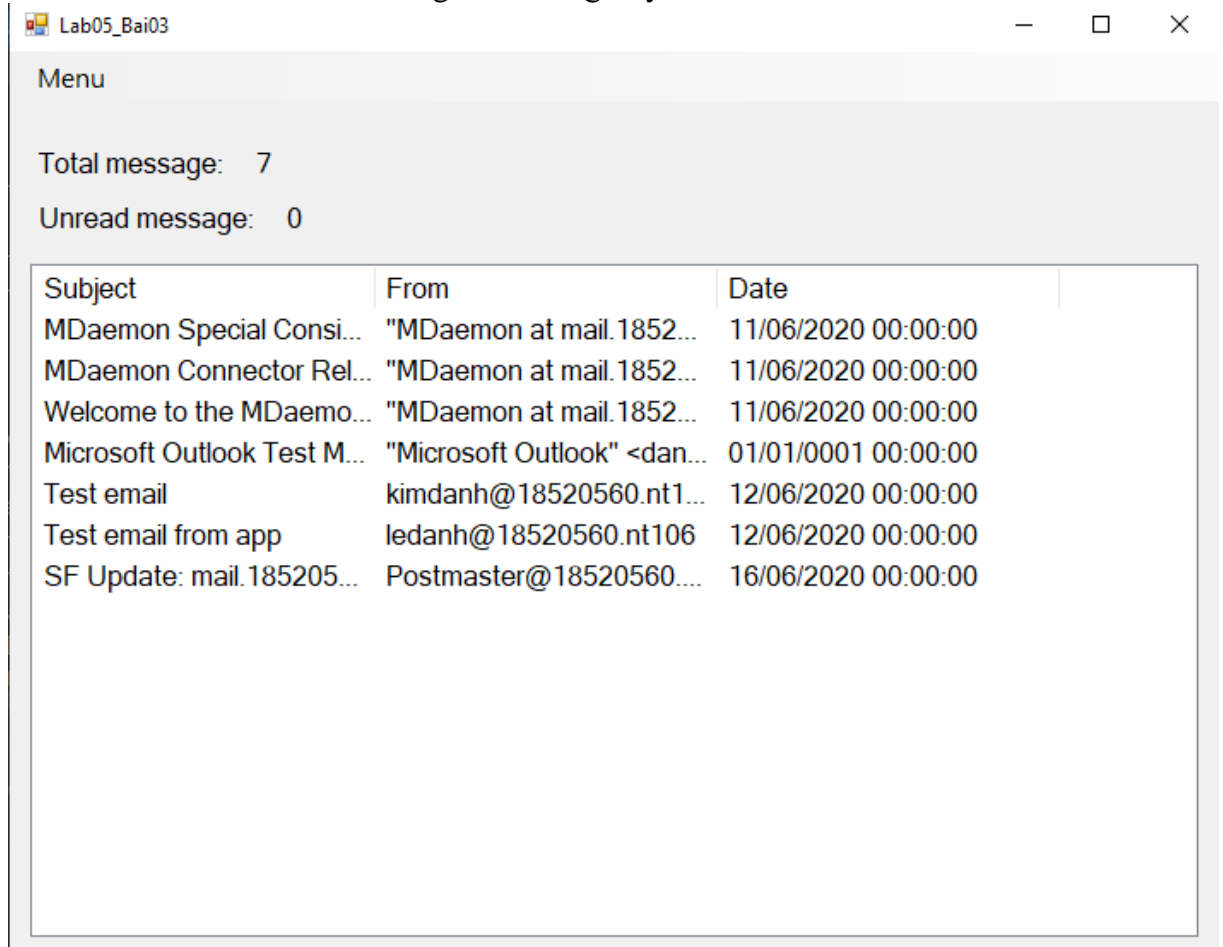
Lab05_Bai03

Menu

Total message: 7

Unread message: 0

| Subject | From | Date |
|---|---|---|
| MDaemon Special Consi... | "MDaemon at mail.1852... | 11/06/2020 00:00:00 |
| MDaemon Connector Rel... | "MDaemon at mail.1852... | 11/06/2020 00:00:00 |
| Welcome to the MDaemo... | "MDaemon at mail.1852... | 11/06/2020 00:00:00 |
| Microsoft Outlook Test M... | "Microsoft Outlook" <dan... | 01/01/0001 00:00:00 |
| Test email | kimdanh@18520560.nt1... | 12/06/2020 00:00:00 |
| Test email from app | ledanh@18520560.nt106 | 12/06/2020 00:00:00 |
| SF Update: mail.185205... | Postmaster@18520560.... | 16/06/2020 00:00:00 |